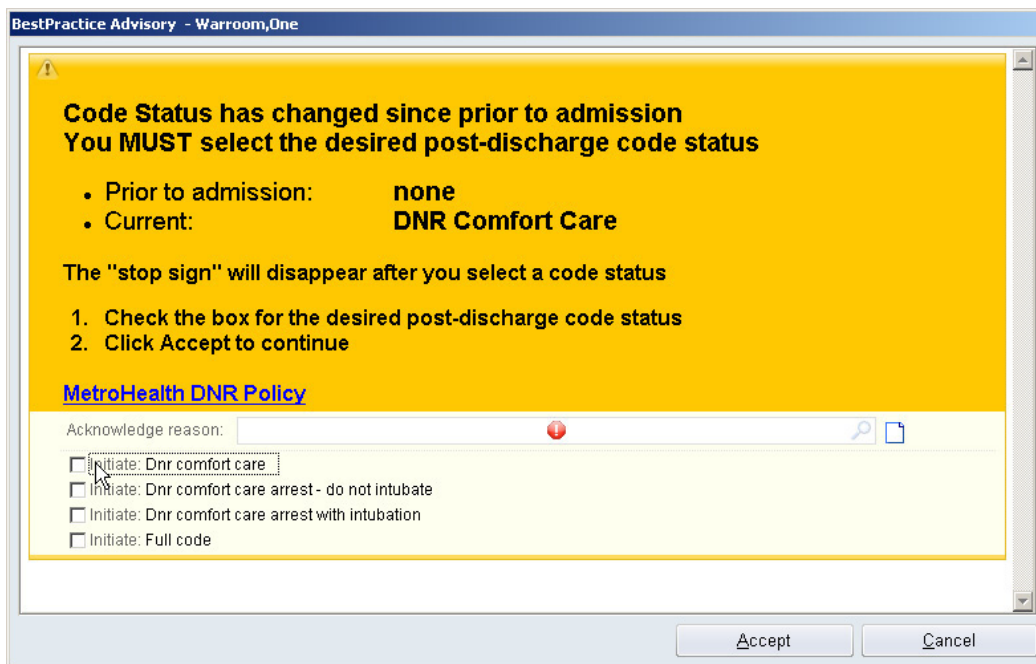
BestPractice Advisory - Warroom,One

Code Status has changed since prior to admission
You MUST select the desired post-discharge code status

- Prior to admission: none
- Current: DNR Comfort Care

The "stop sign" will disappear after you select a code status

1. Check the box for the desired post-discharge code status
2. Click Accept to continue

MetroHealth DNR Policy

Acknowledge reason:

Initiate: Dnr comfort care
Initiate: Dnr comfort care arrest - do not intubate
Initiate: Dnr comfort care arrest with intubation
Initiate: Full code

Accept
Cancel